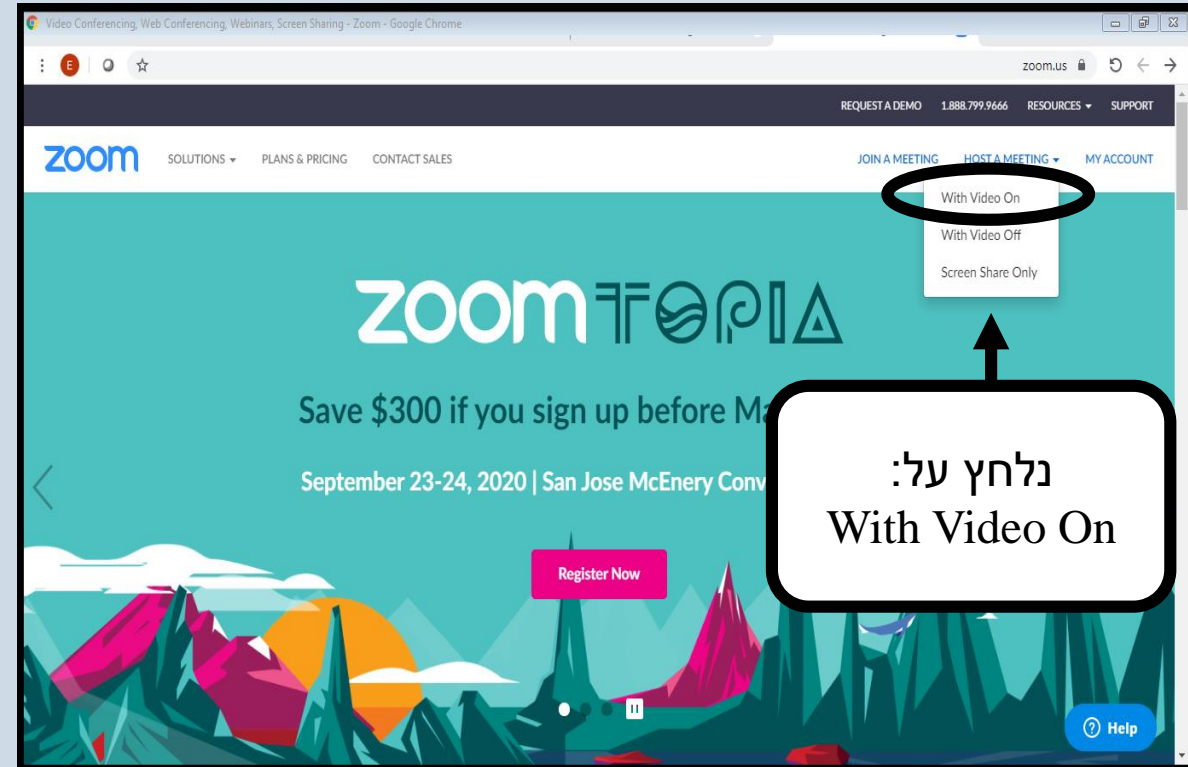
Video Conferencing, Web Conferencing, Webinars, Screen Sharing - Zoom - Google Chrome

E

zoom.us

REQUEST A DEMO 1.888.799.9666 RESOURCES SUPPORT

zoom SOLUTIONS PLANS & PRICING CONTACT SALES

JOIN A MEETING HOST A MEETING MY ACCOUNT

With Video On
With Video Off
Screen Share Only

ZOOMTOPIA

Save $300 if you sign up before Ma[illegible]

September 23-24, 2020 | San Jose McEnery Conv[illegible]

Register Now

נלחץ על:
With Video On

Help